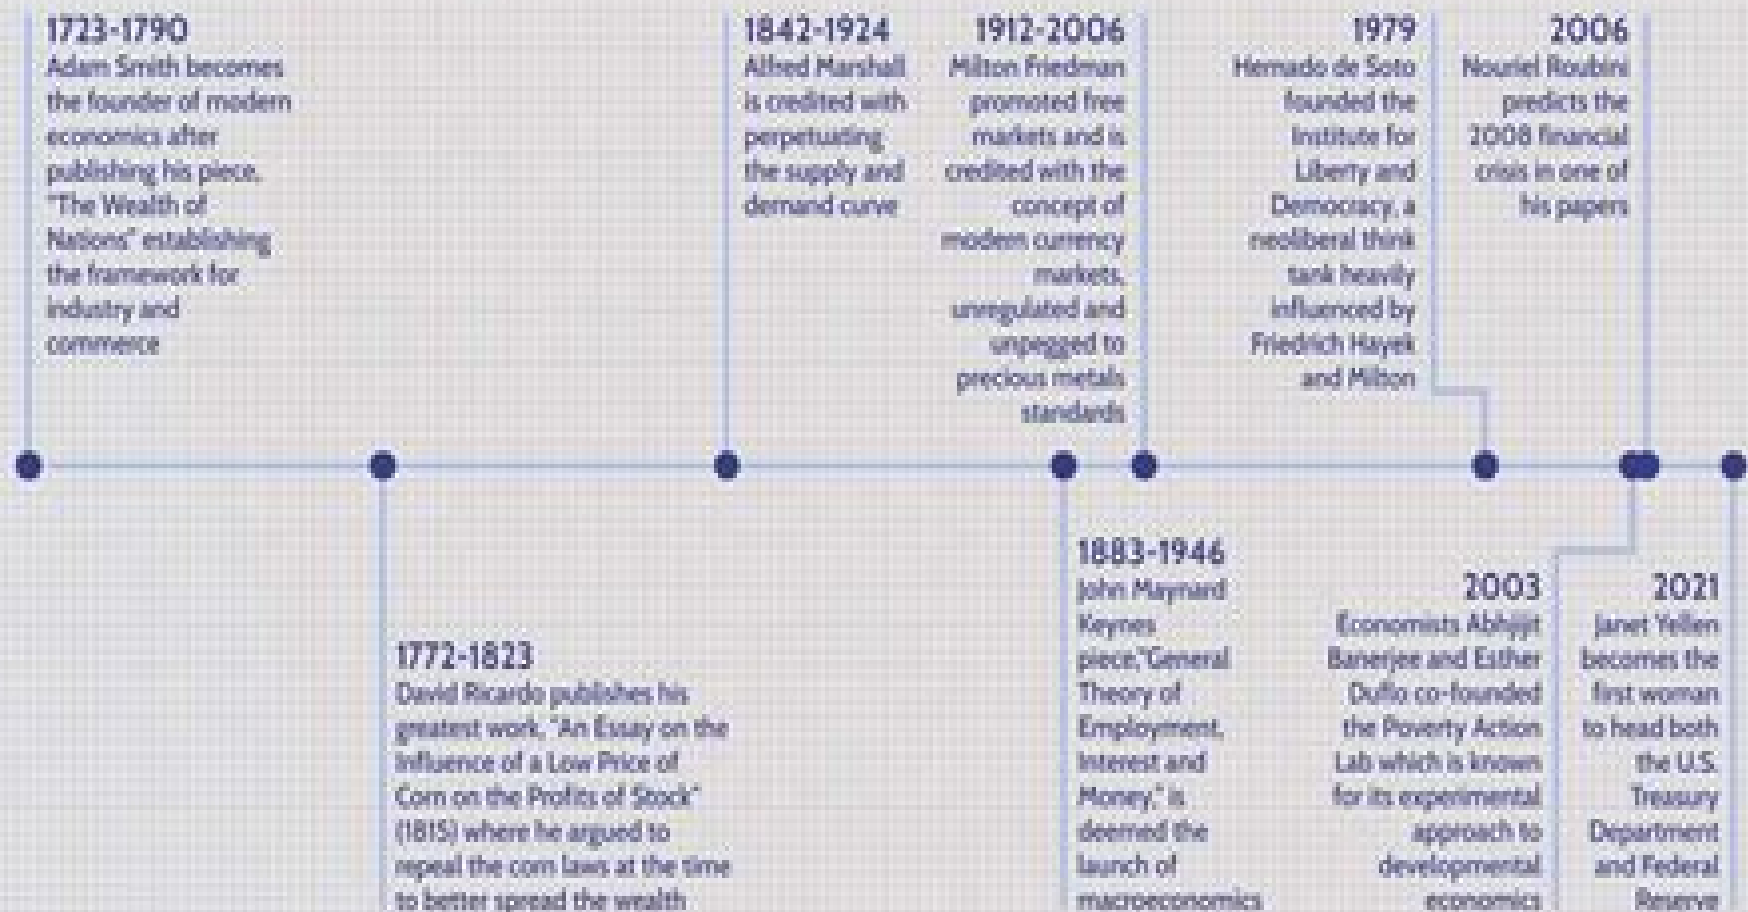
1723-1790
Adam Smith becomes the founder of modern economics after publishing his piece, "The Wealth of Nations" establishing the framework for industry and commerce

1842-1924
Alfred Marshall is credited with perpetuating the supply and demand curve

1912-2006
Milton Friedman promoted free markets and is credited with the concept of modern currency markets, unregulated and unpegged to precious metals standards

1979
Hernado de Soto founded the Institute for Liberty and Democracy, a neoliberal think tank heavily influenced by Friedrich Hayek and Milton

2006
Nouriel Roubini predicts the 2008 financial crisis in one of his papers

1772-1823
David Ricardo publishes his greatest work, "An Essay on the Influence of a Low Price of Corn on the Profits of Stock" (1815) where he argued to repeal the corn laws at the time to better spread the wealth

1883-1946
John Maynard Keynes piece,"General Theory of Employment, Interest and Money," is deemed the launch of macroeconomics

2003
Economists Abhijit Banerjee and Esther Duflo co-founded the Poverty Action Lab which is known for its experimental approach to developmental economics

2021
Janet Yellen becomes the first woman to head both the U.S. Treasury Department and Federal Reserve